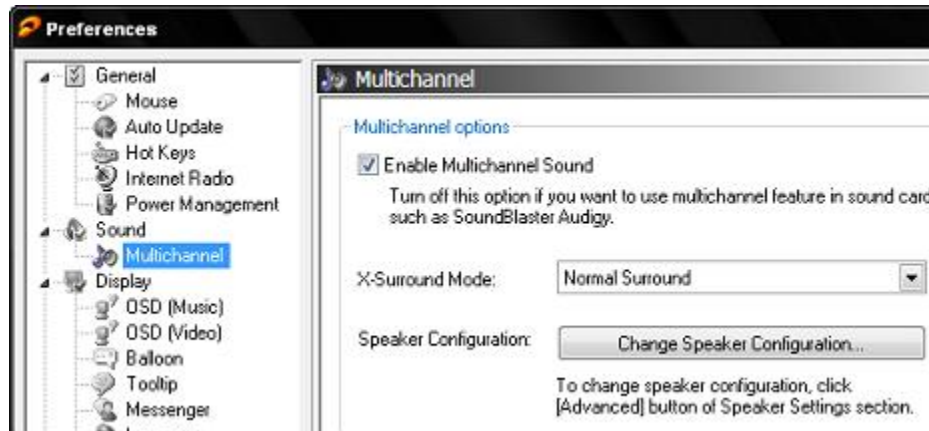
Preferences

General
Mouse
Auto Update
Hot Keys
Internet Radio
Power Management
Sound
Multichannel
Display
OSD (Music)
OSD (Video)
Balloon
Tooltip
Messenger

Multichannel

Multichannel options

Enable Multichannel Sound

Turn off this option if you want to use multichannel feature in sound card such as SoundBlaster Audigy.

X-Surround Mode: Normal Surround

Speaker Configuration: Change Speaker Configuration...

To change speaker configuration, click [Advanced] button of Speaker Settings section.